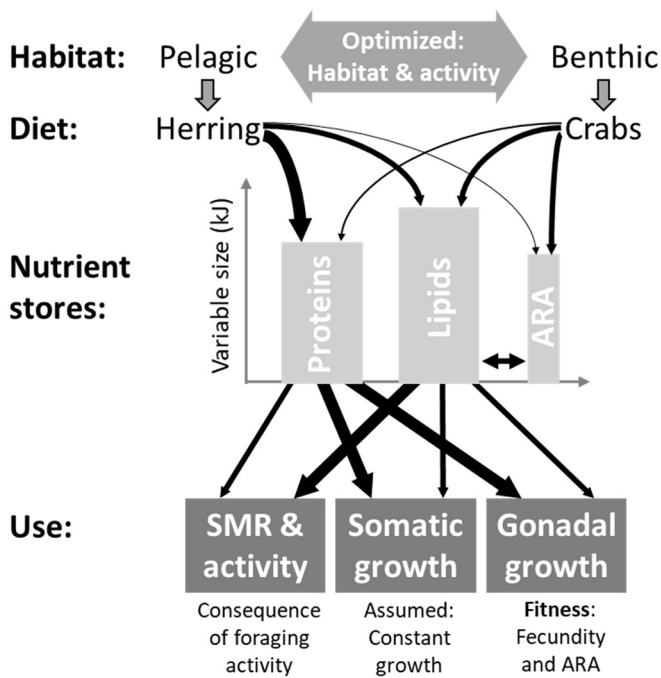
Habitat: Pelagic

Optimized: Habitat & activity

Benthic

Diet: Herring

Crabs

Variable size (kJ)

Nutrient stores:

Proteins

Lipids

ARA

Use:

SMR & activity

Somatic growth

Gonadal growth

Consequence of foraging activity

Assumed: Constant growth

Fitness: Fecundity and ARA